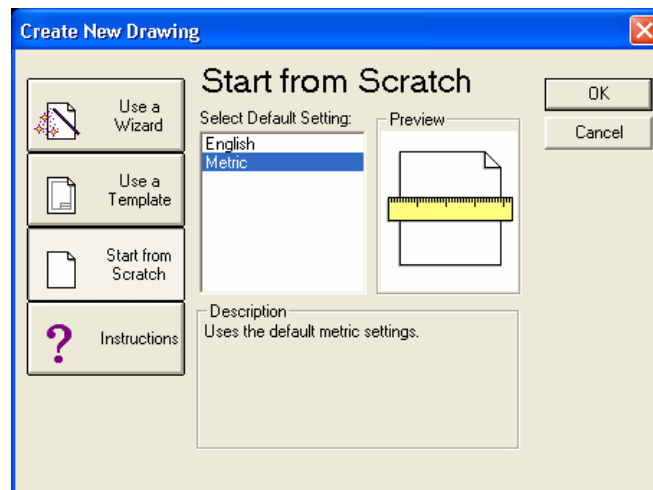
Create New Drawing

Use a Wizard

Use a Template

Start from Scratch

? Instructions

Start from Scratch

Select Default Setting:

English
Metric

Preview

Description
Uses the default metric settings.

OK

Cancel